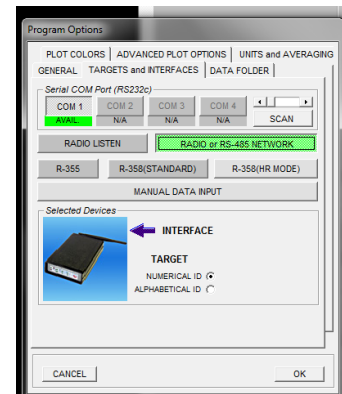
Program Options

PLOT COLORS | ADVANCED PLOT OPTIONS | UNITS and AVERAGING
GENERAL | TARGETS and INTERFACES | DATA FOLDER

Serial COM Port (RS232c)

COM 1
AVAIL.

COM 2
N/A

COM 3
N/A

COM 4
N/A

SCAN

RADIO LISTEN

RADIO or RS-485 NETWORK

R-355

R-358(STANDARD)

R-358(HR MODE)

MANUAL DATA INPUT

Selected Devices

INTERFACE

TARGET

NUMERICAL ID

ALPHABETICAL ID

CANCEL

OK